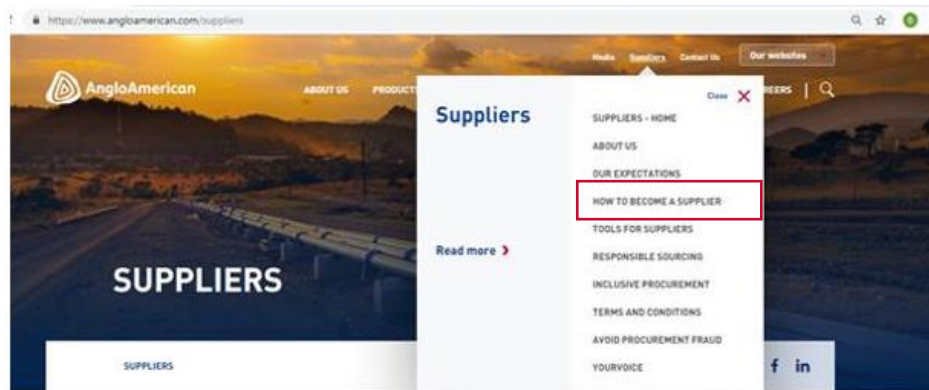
https://www.angloamerican.com/suppliers

Media Suppliers Contact Us Our websites

AngloAmerican

ABOUT US PRODUCT

EERS

Suppliers

Close

SUPPLIERS - HOME
ABOUT US
OUR EXPECTATIONS
HOW TO BECOME A SUPPLIER
TOOLS FOR SUPPLIERS
RESPONSIBLE SOURCING
INCLUSIVE PROCUREMENT
TERMS AND CONDITIONS
AVOID PROCUREMENT FRAUD
YOURVOICE

Read more ›

SUPPLIERS

SUPPLIERS

f in